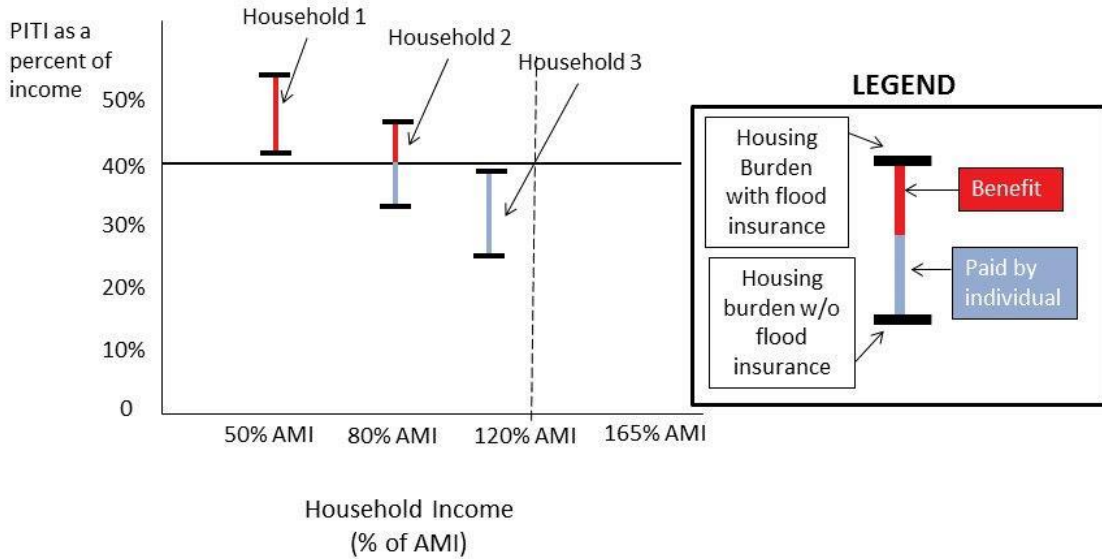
PITI as a percent of income

Household 1

Household 2

Household 3

50%

40%

30%

20%

10%

0

50% AMI

80% AMI

120% AMI

165% AMI

Household Income (% of AMI)

LEGEND

Housing Burden with flood insurance

Housing burden w/o flood insurance

Benefit

Paid by individual